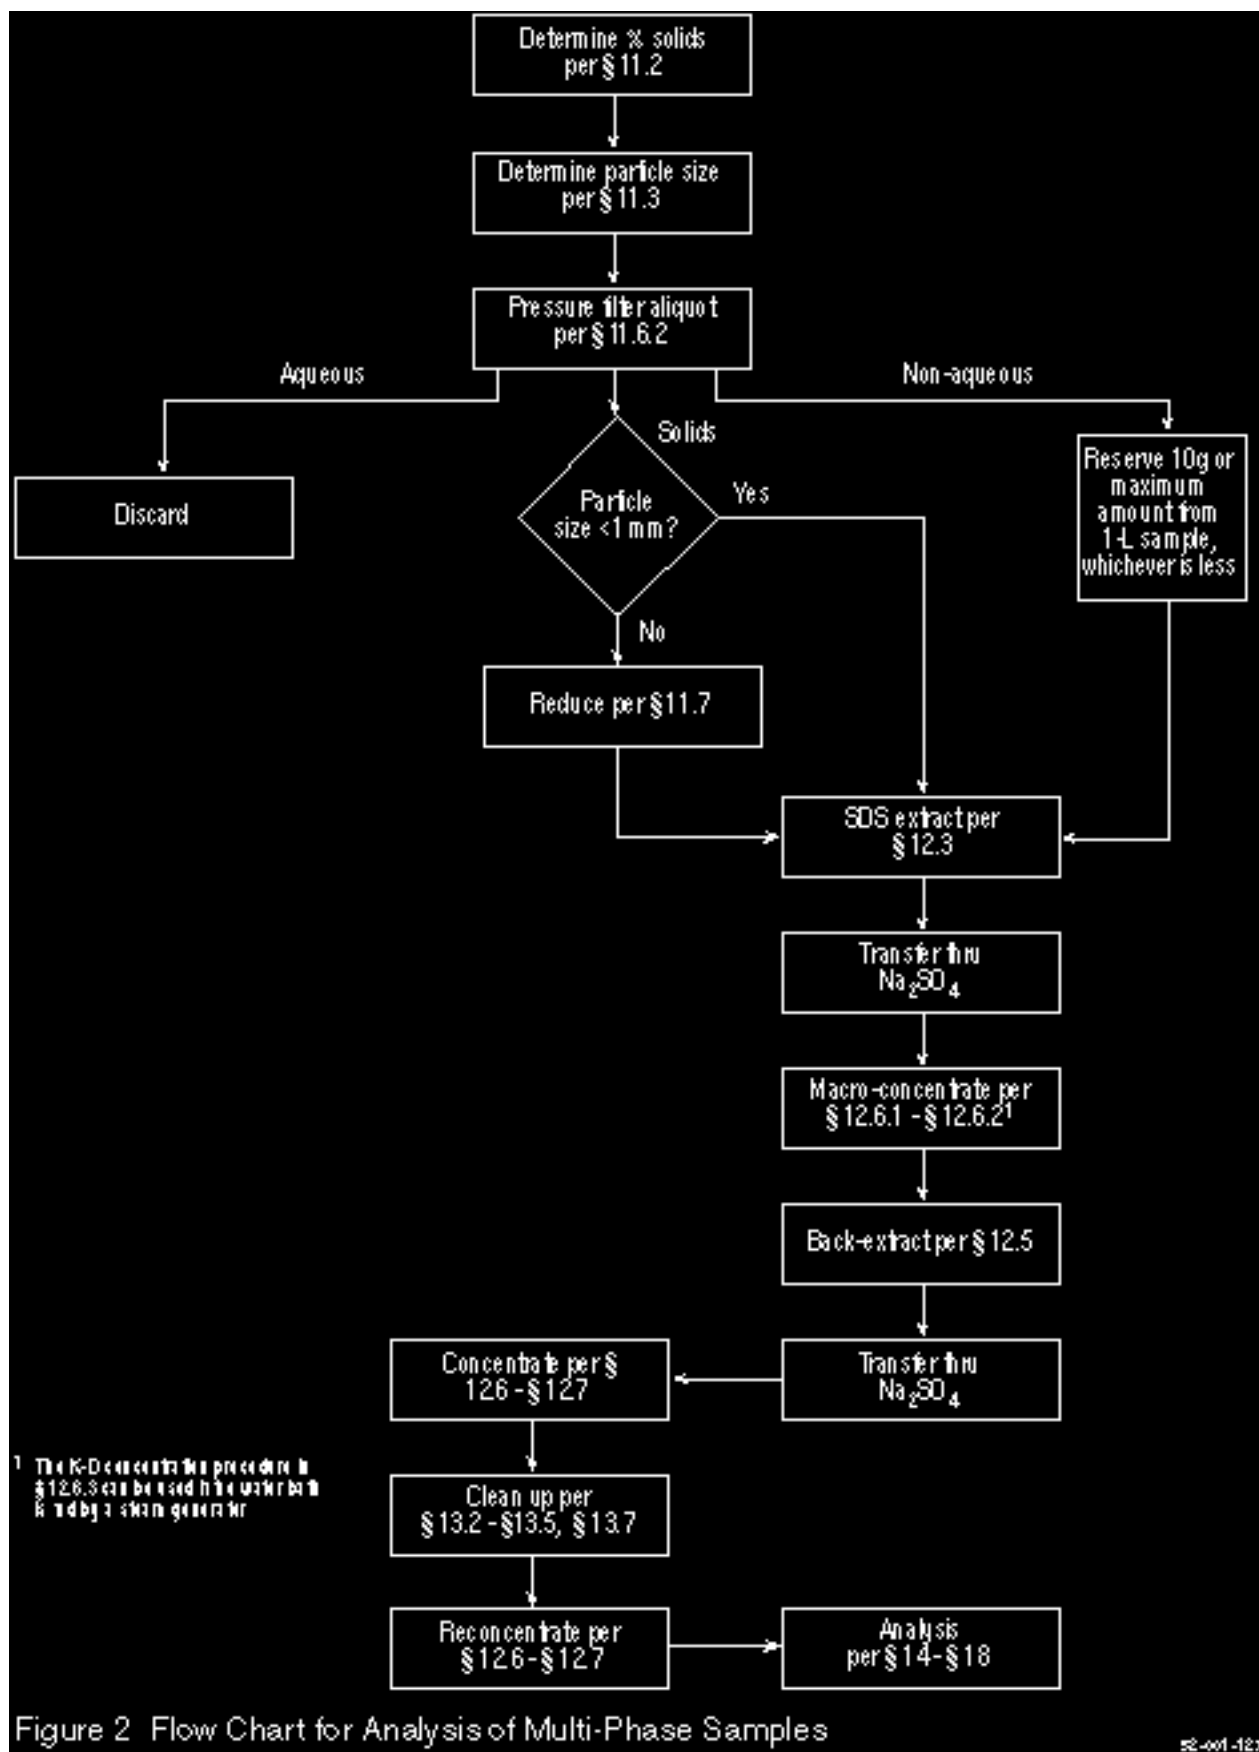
Determine % solids per § 11.2

Determine particle size per § 11.3

Pressure filter aliquot per § 11.6.2

Aqueous

Non-aqueous

Solids

Discard

Particle size <1 mm?

Yes

Reserve 10g or maximum amount from 1-L sample, whichever is less

No

Reduce per § 11.7

SDS extract per § 12.3

Transfer thru $Na_2SO_4$

Macro-concentrate per § 12.6.1 - § 12.6.2$^1$

Back-extract per § 12.5

Concentrate per § 12.6 - § 12.7

Transfer thru $Na_2SO_4$

$^1$ The K-D concentration procedure in § 12.6.3 can be used in the water bath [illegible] by a steam generator

Clean up per § 13.2 - § 13.5, § 13.7

Reconcentrate per § 12.6 - § 12.7

Analysis per § 14 - § 18

Figure 2 Flow Chart for Analysis of Multi-Phase Samples

52-001-12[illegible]